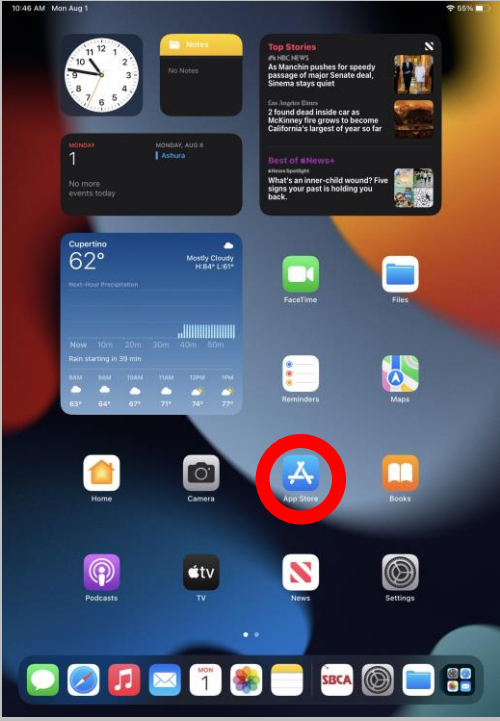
10:46 AM Mon Aug 1

55%

Notes

No Notes

Top Stories

NBC NEWS

As Manchin pushes for speedy passage of major Senate deal, Sinema stays quiet

Los Angeles Times

2 found dead inside car as McKinney fire grows to become California's largest of year so far

MONDAY

1

MONDAY, AUG 8

Ashura

No more events today

Best of News+

News Spotlight

What's an inner-child wound? Five signs your past is holding you back.

Cupertino

62°

Mostly Cloudy

H:84° L:61°

Next-Hour Precipitation

Now 10m 20m 30m 40m 50m

Rain starting in 39 min

8AM 9AM 10AM 11AM 12PM 1PM

63° 64° 67° 71° 74° 77°

FaceTime

Files

Reminders

Maps

Home

Camera

App Store

Books

Podcasts

tv

TV

News

Settings

MON

1

SBCA